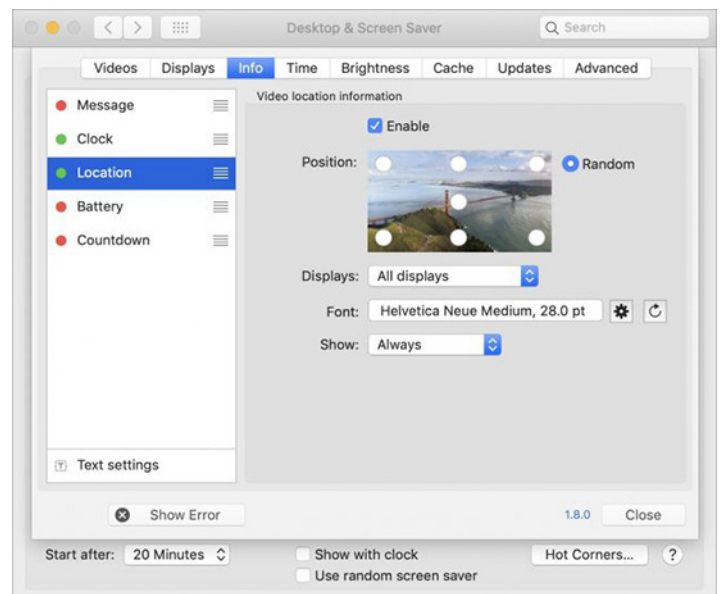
Desktop & Screen Saver

Search

Videos | Displays | Info | Time | Brightness | Cache | Updates | Advanced

Message
Clock
Location
Battery
Countdown

Text settings

Video location information

Enable

Position:

Random

Displays: All displays

Font: Helvetica Neue Medium, 28.0 pt

Show: Always

Show Error

1.8.0

Close

Start after: 20 Minutes

Show with clock

Use random screen saver

Hot Corners...

?